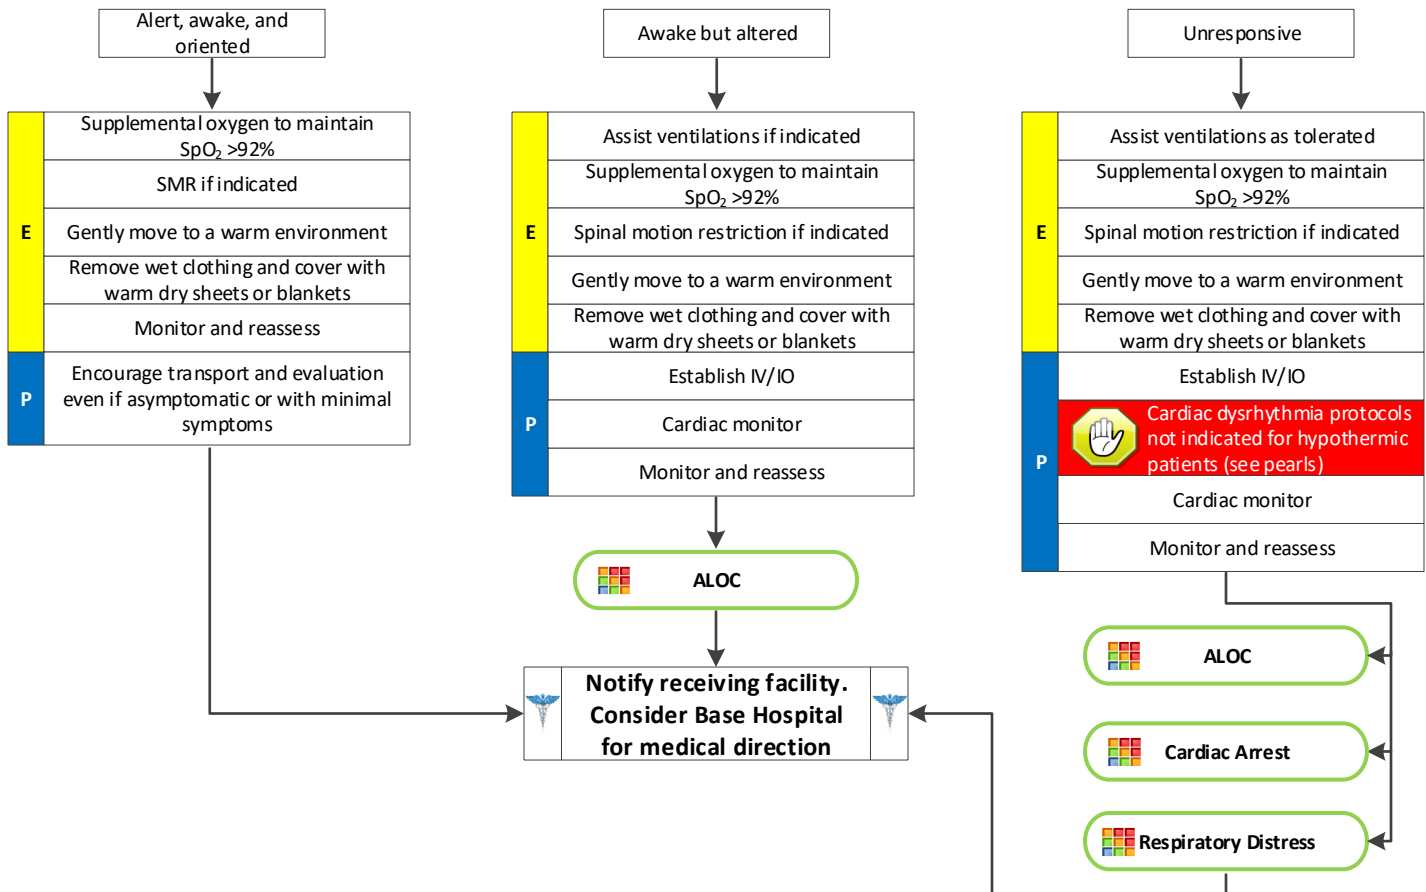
Alert, awake, and oriented

E
Supplemental oxygen to maintain $SpO_2$ >92%
SMR if indicated
Gently move to a warm environment
Remove wet clothing and cover with warm dry sheets or blankets
Monitor and reassess

P
Encourage transport and evaluation even if asymptomatic or with minimal symptoms

Awake but altered

E
Assist ventilations if indicated
Supplemental oxygen to maintain $SpO_2$ >92%
Spinal motion restriction if indicated
Gently move to a warm environment
Remove wet clothing and cover with warm dry sheets or blankets

P
Establish IV/IO
Cardiac monitor
Monitor and reassess

ALOC

Notify receiving facility. Consider Base Hospital for medical direction

Unresponsive

E
Assist ventilations as tolerated
Supplemental oxygen to maintain $SpO_2$ >92%
Spinal motion restriction if indicated
Gently move to a warm environment
Remove wet clothing and cover with warm dry sheets or blankets

P
Establish IV/IO
Cardiac dysrhythmia protocols not indicated for hypothermic patients (see pearls)
Cardiac monitor
Monitor and reassess

ALOC
Cardiac Arrest
Respiratory Distress